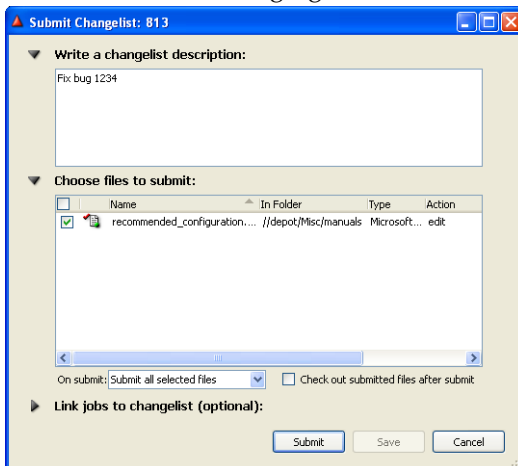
Submit Changelist: 813

Write a changelist description:

Fix bug 1234

Choose files to submit:

| | | Name | In Folder | Type | Action |
|---|---|---|---|---|---|
| ☑ | | recommended_configuration.... | //depot/Misc/manuals | Microsoft... | edit |

On submit: Submit all selected files

Check out submitted files after submit

Link jobs to changelist (optional):

Submit Save Cancel